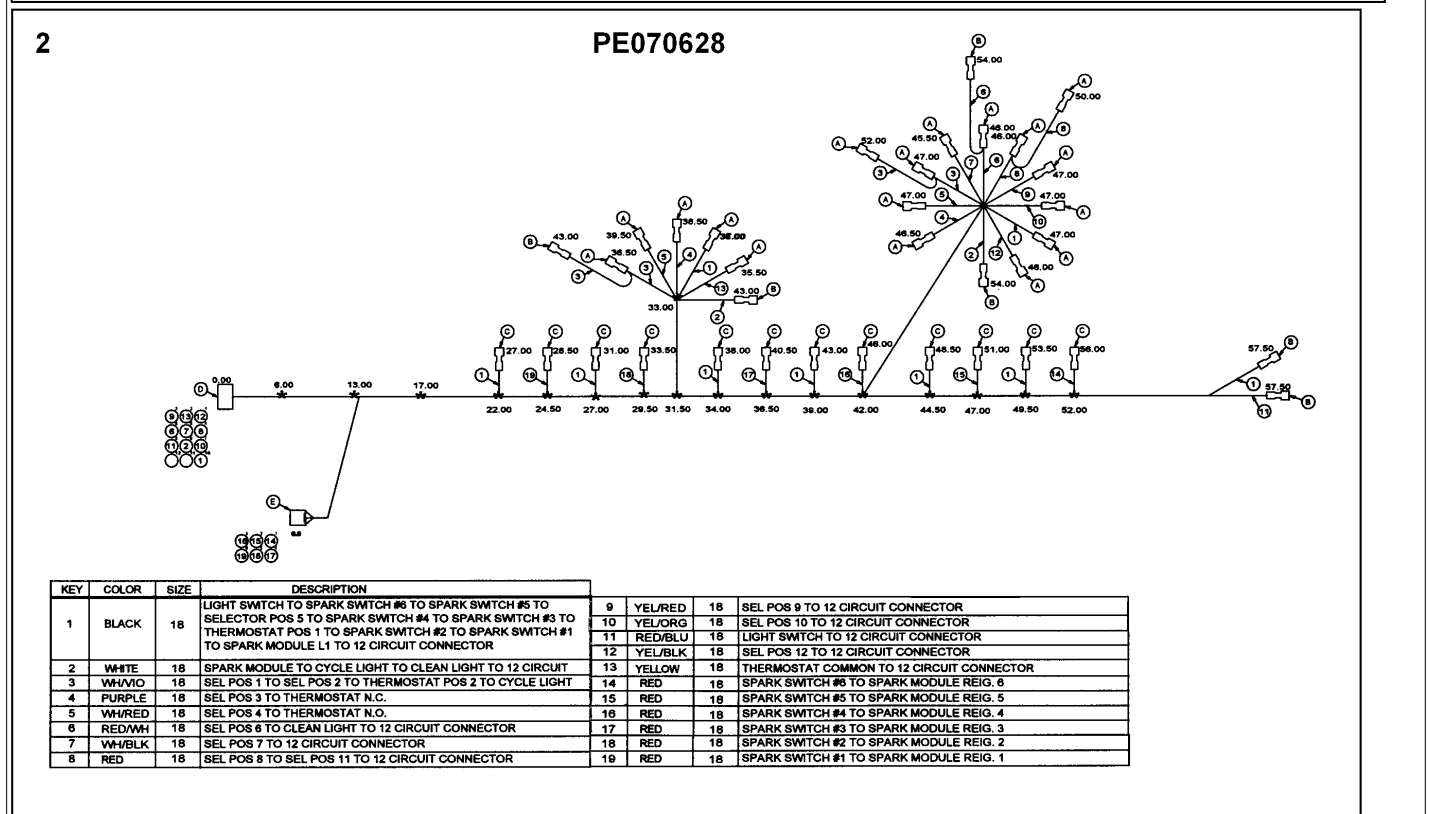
2

PE070628

54.00
50.00
52.00
45.50
46.00
46.00
47.00
47.00
47.00
47.00
46.50
47.00
46.00
54.00
43.00
38.50
39.50
36.50
36.00
35.50
33.00
43.00
27.00
28.50
31.00
33.50
38.00
40.50
43.00
46.00
48.50
51.00
53.50
56.00
57.50
57.50
0.00
6.00
13.00
17.00
22.00
24.50
27.00
29.50
31.50
34.00
36.50
39.00
42.00
44.50
47.00
49.50
52.00

| KEY | COLOR | SIZE | DESCRIPTION |
|---|---|---|---|
| 1 | BLACK | 18 | LIGHT SWITCH TO SPARK SWITCH #6 TO SPARK SWITCH #5 TO SELECTOR POS 5 TO SPARK SWITCH #4 TO SPARK SWITCH #3 TO THERMOSTAT POS 1 TO SPARK SWITCH #2 TO SPARK SWITCH #1 TO SPARK MODULE L1 TO 12 CIRCUIT CONNECTOR |
| 2 | WHITE | 18 | SPARK MODULE TO CYCLE LIGHT TO CLEAN LIGHT TO 12 CIRCUIT |
| 3 | WH/VIO | 18 | SEL POS 1 TO SEL POS 2 TO THERMOSTAT POS 2 TO CYCLE LIGHT |
| 4 | PURPLE | 18 | SEL POS 3 TO THERMOSTAT N.C. |
| 5 | WH/RED | 18 | SEL POS 4 TO THERMOSTAT N.O. |
| 6 | RED/WH | 18 | SEL POS 6 TO CLEAN LIGHT TO 12 CIRCUIT CONNECTOR |
| 7 | WH/BLK | 18 | SEL POS 7 TO 12 CIRCUIT CONNECTOR |
| 8 | RED | 18 | SEL POS 8 TO SEL POS 11 TO 12 CIRCUIT CONNECTOR |

| | | | |
|---|---|---|---|
| 9 | YEL/RED | 18 | SEL POS 9 TO 12 CIRCUIT CONNECTOR |
| 10 | YEL/ORG | 18 | SEL POS 10 TO 12 CIRCUIT CONNECTOR |
| 11 | RED/BLU | 18 | LIGHT SWITCH TO 12 CIRCUIT CONNECTOR |
| 12 | YEL/BLK | 18 | SEL POS 12 TO 12 CIRCUIT CONNECTOR |
| 13 | YELLOW | 18 | THERMOSTAT COMMON TO 12 CIRCUIT CONNECTOR |
| 14 | RED | 18 | SPARK SWITCH #6 TO SPARK MODULE REIG. 6 |
| 15 | RED | 18 | SPARK SWITCH #5 TO SPARK MODULE REIG. 5 |
| 16 | RED | 18 | SPARK SWITCH #4 TO SPARK MODULE REIG. 4 |
| 17 | RED | 18 | SPARK SWITCH #3 TO SPARK MODULE REIG. 3 |
| 18 | RED | 18 | SPARK SWITCH #2 TO SPARK MODULE REIG. 2 |
| 19 | RED | 18 | SPARK SWITCH #1 TO SPARK MODULE REIG. 1 |